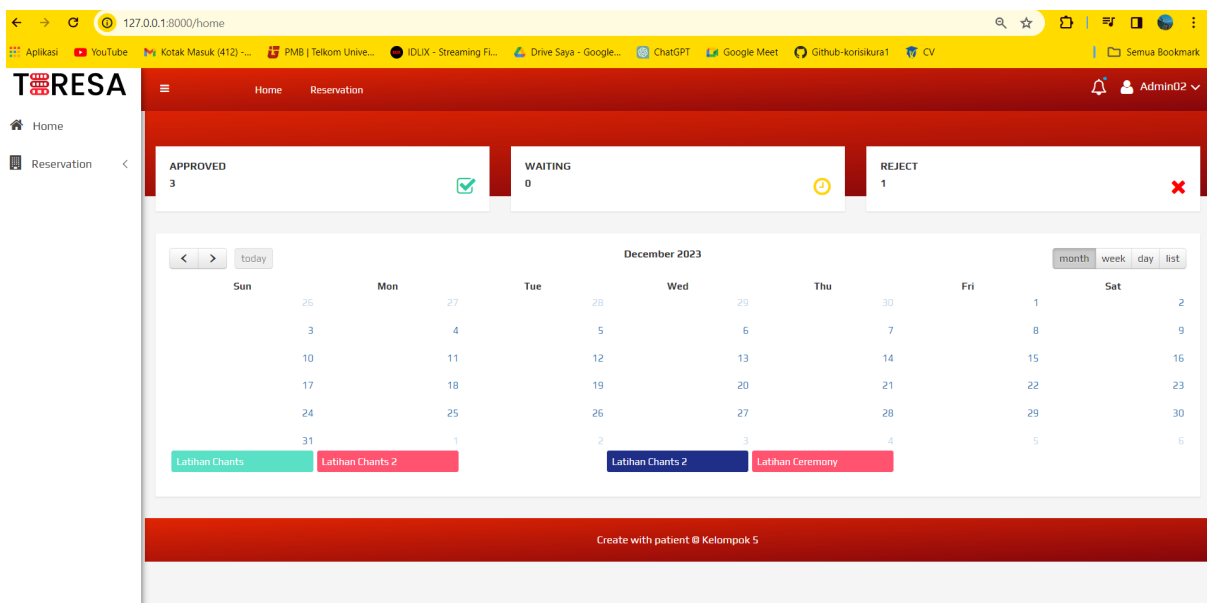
127.0.0.1:8000/home

Aplikasi YouTube Kotak Masuk (412) -... PMB | Telkom Unive... IDLIX - Streaming Fi... Drive Saya - Google... ChatGPT Google Meet Github-korisikura1 CV Semua Bookmark

TERESA

Home Reservation

Admin02

Home
Reservation

APPROVED
3

WAITING
0

REJECT
1

today

December 2023

month week day list

| Sun | Mon | Tue | Wed | Thu | Fri | Sat |
|---|---|---|---|---|---|---|
| 26 | 27 | 28 | 29 | 30 | 1 | 2 |
| 3 | 4 | 5 | 6 | 7 | 8 | 9 |
| 10 | 11 | 12 | 13 | 14 | 15 | 16 |
| 17 | 18 | 19 | 20 | 21 | 22 | 23 |
| 24 | 25 | 26 | 27 | 28 | 29 | 30 |
| 31 Latihan Chants | 1 Latihan Chants 2 | 2 | 3 Latihan Chants 2 | 4 Latihan Ceremony | 5 | 6 |

Create with patient © Kelompok 5